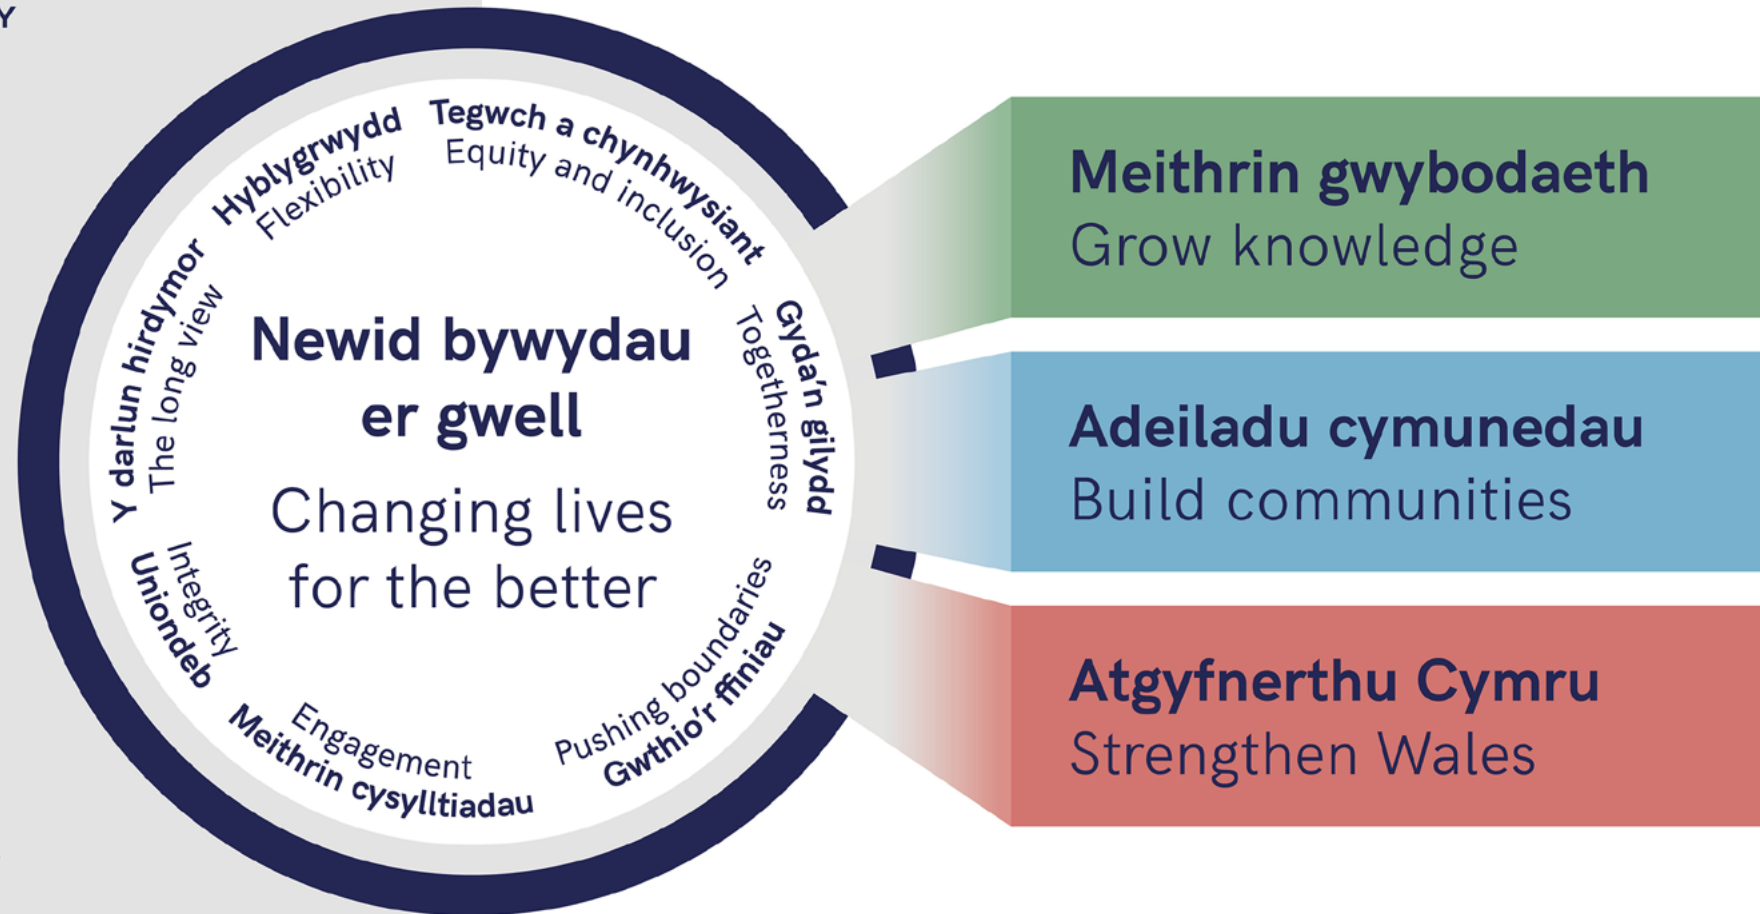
Y

Newid bywydau er gwell

Changing lives for the better

Hyblygrwydd
Flexibility

Tegwch a chynhwysiant
Equity and inclusion

Gyda'n gilydd
Togetherness

Pushing boundaries
Gwthio'r ffiniau

Engagement
Meithrin cysylltiadau

Integrity
Uniondeb

Y darlun hirdymor
The long view

Meithrin gwybodaeth
Grow knowledge

Adeiladu cymunedau
Build communities

Atgyfnerthu Cymru
Strengthen Wales